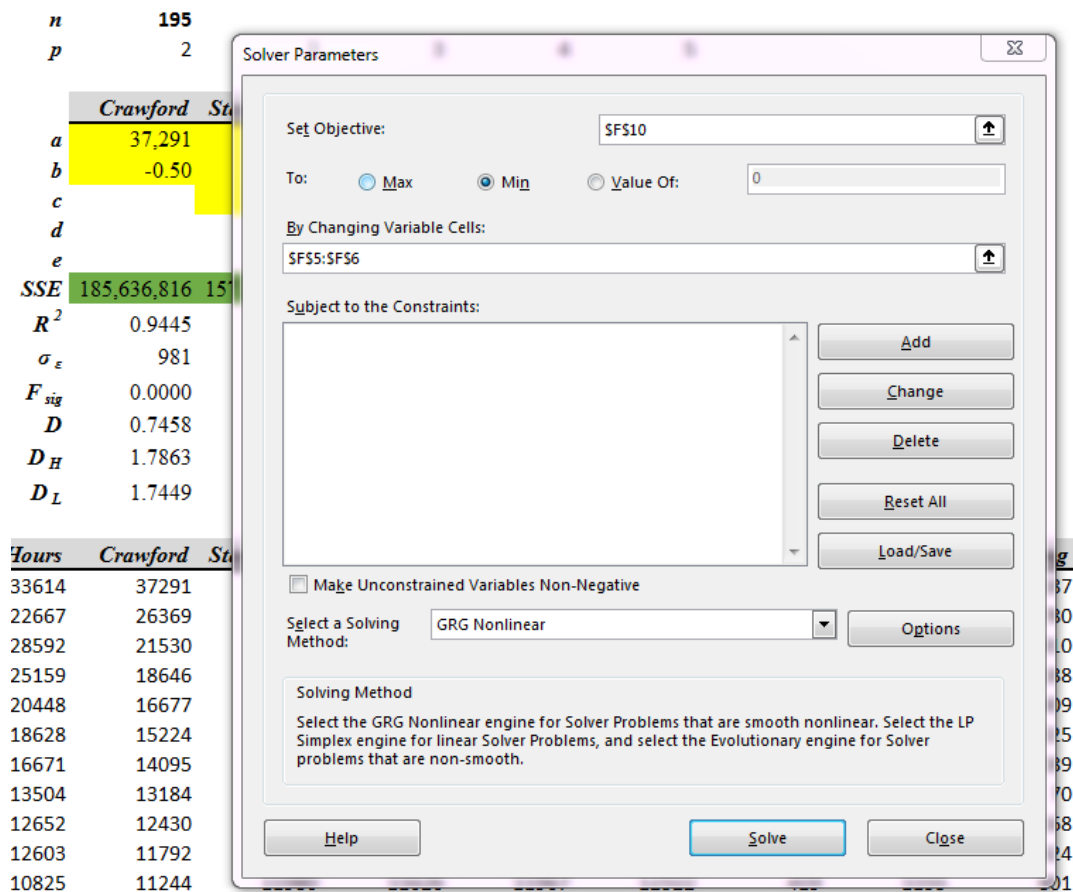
n 195
p 2

| | Crawford | St |
|---|---|---|
| a | 37,291 | |
| b | -0.50 | |
| c | | |
| d | | |
| e | | |
| SSE | 185,636,816 | 15 |
| $R^2$ | 0.9445 | |
| $\sigma_\varepsilon$ | 981 | |
| $F_{sig}$ | 0.0000 | |
| D | 0.7458 | |
| $D_H$ | 1.7863 | |
| $D_L$ | 1.7449 | |

| Hours | Crawford | St |
|---|---|---|
| 33614 | 37291 | |
| 22667 | 26369 | |
| 28592 | 21530 | |
| 25159 | 18646 | |
| 20448 | 16677 | |
| 18628 | 15224 | |
| 16671 | 14095 | |
| 13504 | 13184 | |
| 12652 | 12430 | |
| 12603 | 11792 | |
| 10825 | 11244 | |

g
37
30
10
38
09
25
39
70
58
24
01

Solver Parameters

Set Objective: $F$10

To: Max Min Value Of: 0

By Changing Variable Cells:
$F$5:$F$6

Subject to the Constraints:

Add
Change
Delete
Reset All
Load/Save

Make Unconstrained Variables Non-Negative

Select a Solving Method: GRG Nonlinear
Options

Solving Method
Select the GRG Nonlinear engine for Solver Problems that are smooth nonlinear. Select the LP Simplex engine for linear Solver Problems, and select the Evolutionary engine for Solver problems that are non-smooth.

Help
Solve
Close